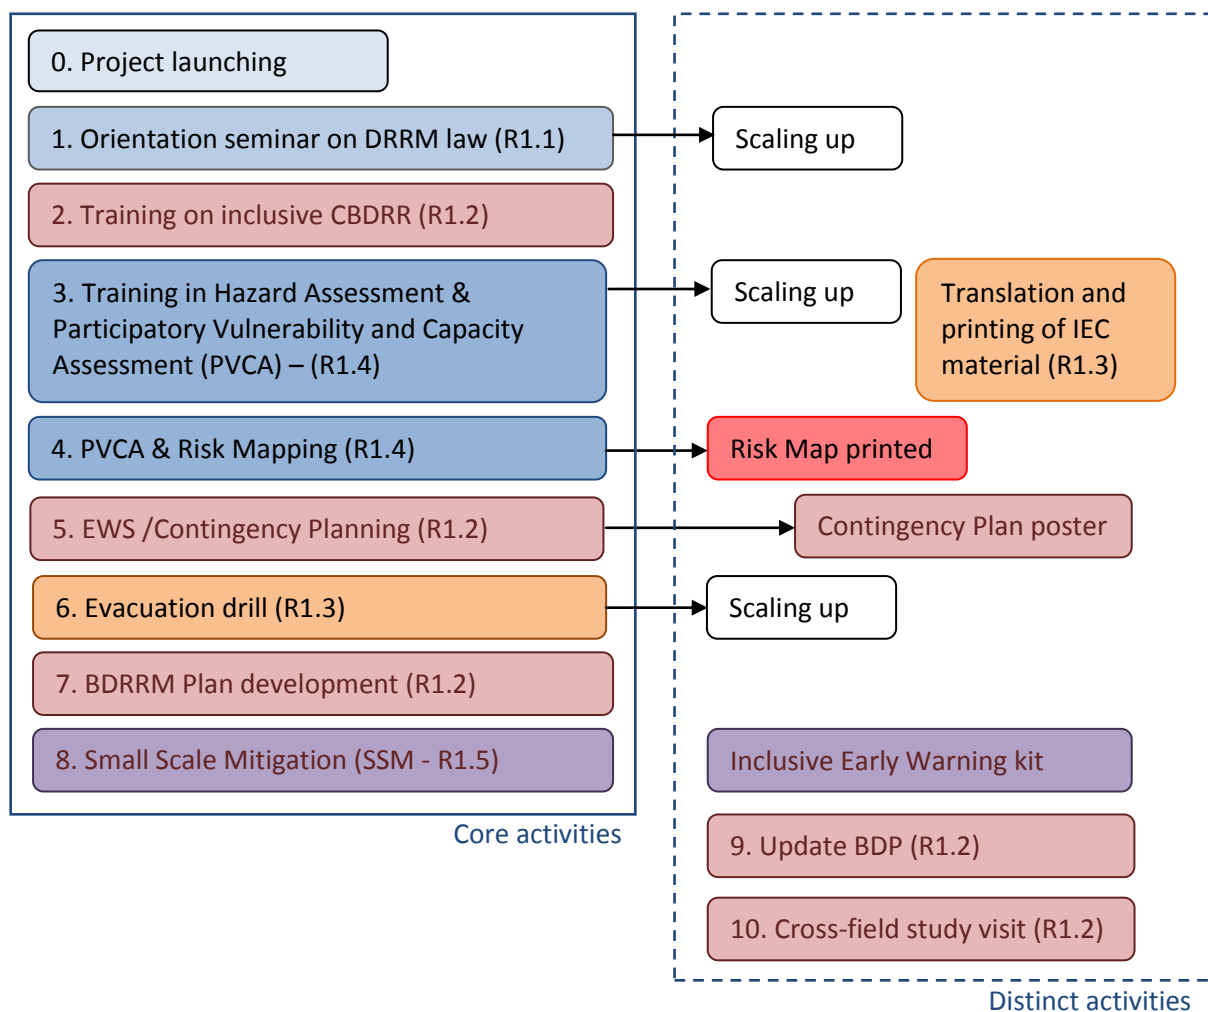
0. Project launching

1. Orientation seminar on DRRM law (R1.1)

Scaling up

2. Training on inclusive CBDRR (R1.2)

3. Training in Hazard Assessment & Participatory Vulnerability and Capacity Assessment (PVCA) – (R1.4)

Scaling up

Translation and printing of IEC material (R1.3)

4. PVCA & Risk Mapping (R1.4)

Risk Map printed

5. EWS /Contingency Planning (R1.2)

Contingency Plan poster

6. Evacuation drill (R1.3)

Scaling up

7. BDRRM Plan development (R1.2)

8. Small Scale Mitigation (SSM - R1.5)

Inclusive Early Warning kit

Core activities

9. Update BDP (R1.2)

10. Cross-field study visit (R1.2)

Distinct activities